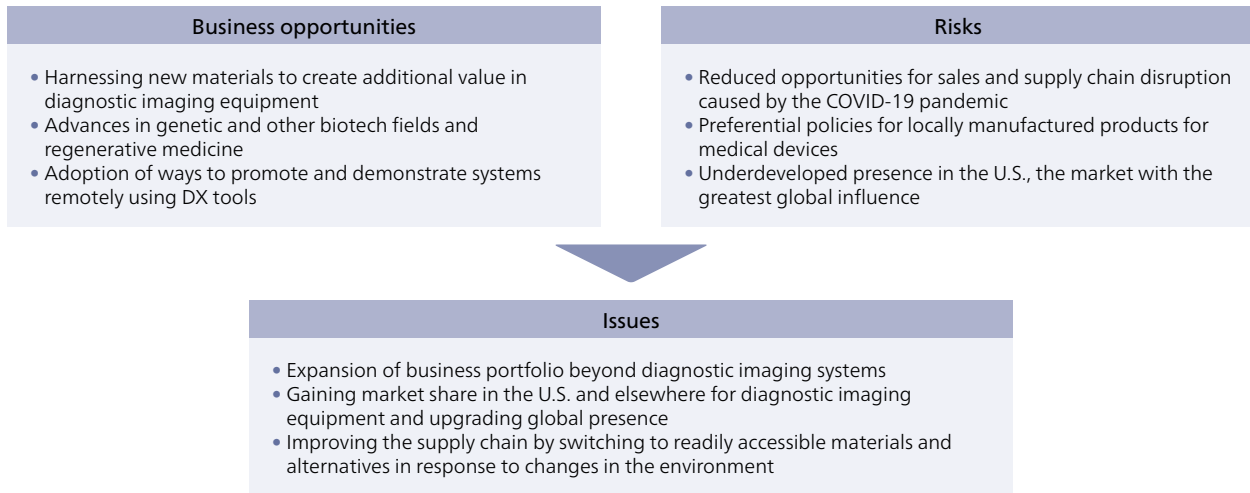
Business opportunities

• Harnessing new materials to create additional value in diagnostic imaging equipment
• Advances in genetic and other biotech fields and regenerative medicine
• Adoption of ways to promote and demonstrate systems remotely using DX tools

Risks

• Reduced opportunities for sales and supply chain disruption caused by the COVID-19 pandemic
• Preferential policies for locally manufactured products for medical devices
• Underdeveloped presence in the U.S., the market with the greatest global influence

Issues

• Expansion of business portfolio beyond diagnostic imaging systems
• Gaining market share in the U.S. and elsewhere for diagnostic imaging equipment and upgrading global presence
• Improving the supply chain by switching to readily accessible materials and alternatives in response to changes in the environment